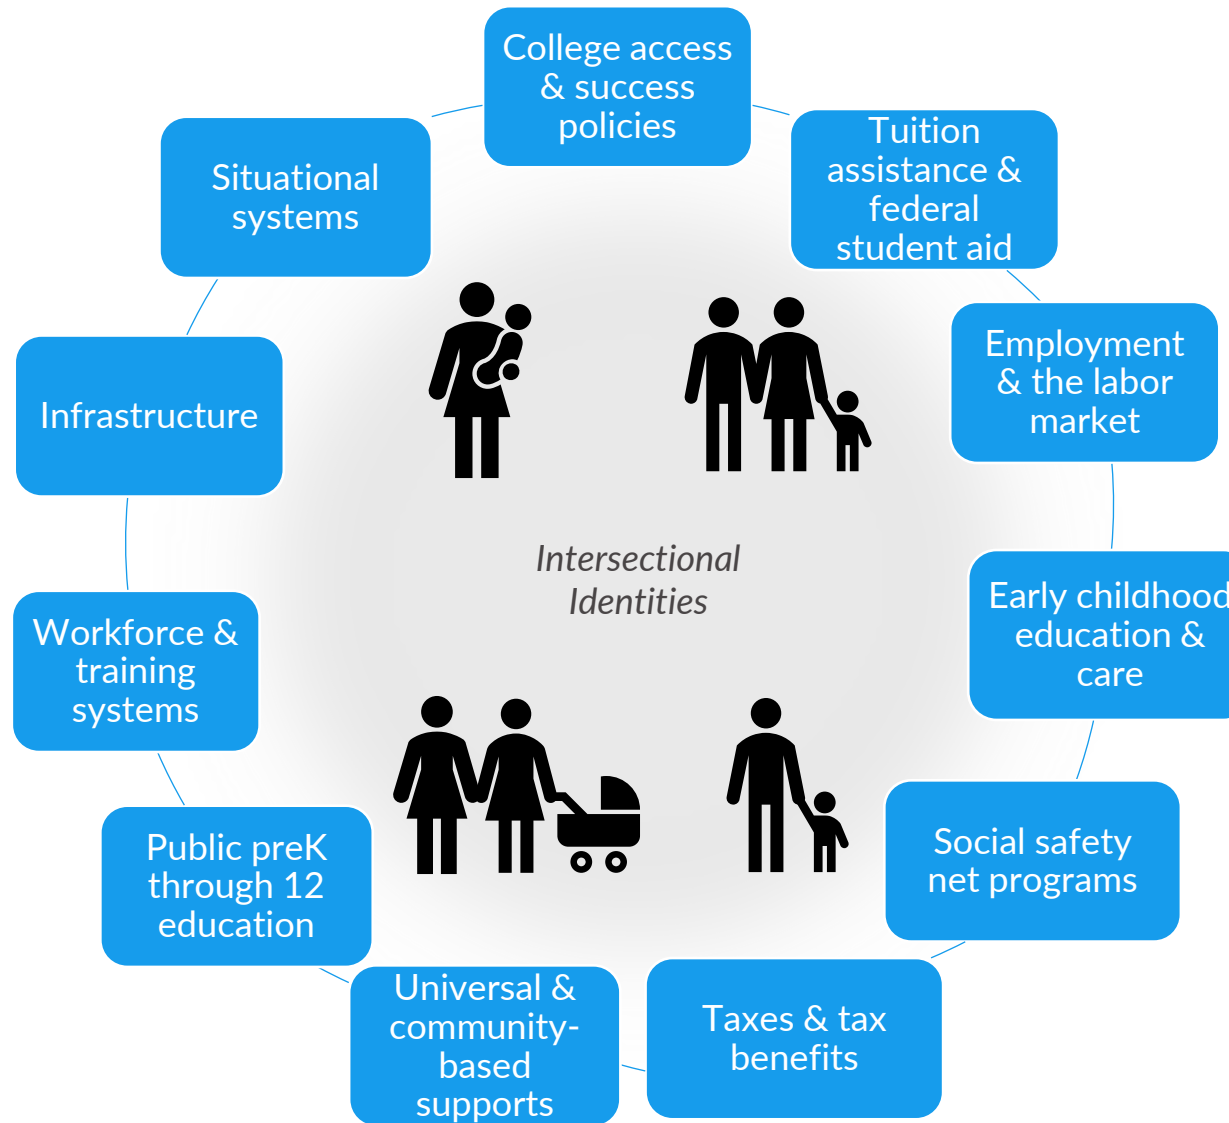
College access & success policies

Tuition assistance & federal student aid

Employment & the labor market

Early childhood education & care

Social safety net programs

Taxes & tax benefits

Universal & community-based supports

Public preK through 12 education

Workforce & training systems

Infrastructure

Situational systems

Intersectional Identities